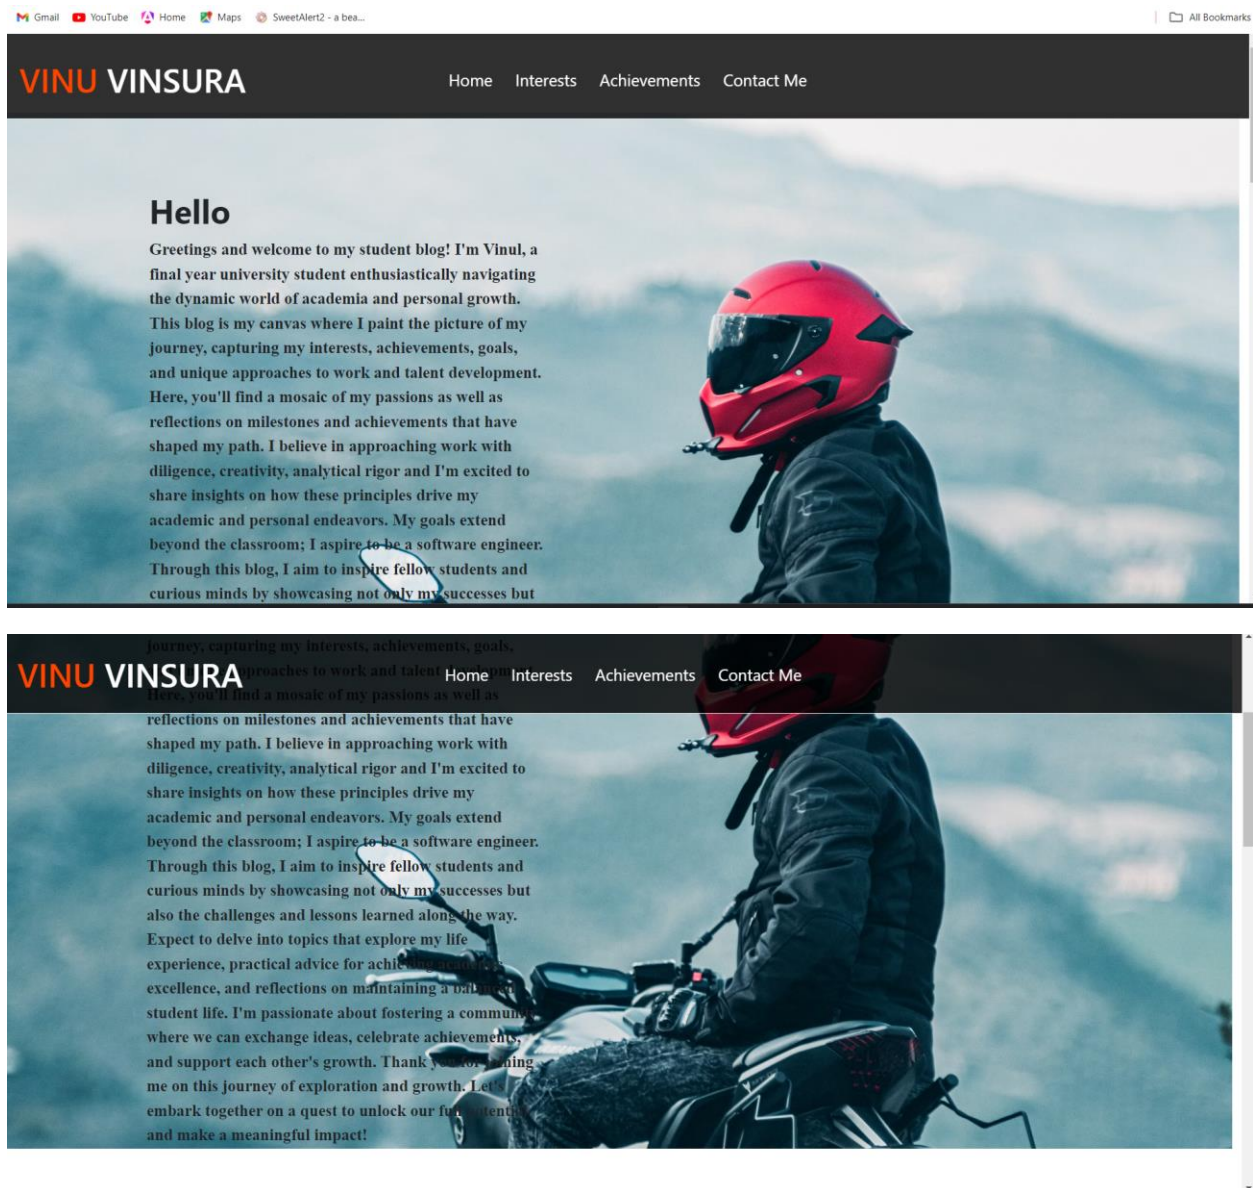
Gmail YouTube Home Maps SweetAlert2 - a bea... All Bookmarks

VINU VINSURA

Home Interests Achievements Contact Me

Hello

Greetings and welcome to my student blog! I'm Vinul, a final year university student enthusiastically navigating the dynamic world of academia and personal growth. This blog is my canvas where I paint the picture of my journey, capturing my interests, achievements, goals, and unique approaches to work and talent development. Here, you'll find a mosaic of my passions as well as reflections on milestones and achievements that have shaped my path. I believe in approaching work with diligence, creativity, analytical rigor and I'm excited to share insights on how these principles drive my academic and personal endeavors. My goals extend beyond the classroom; I aspire to be a software engineer. Through this blog, I aim to inspire fellow students and curious minds by showcasing not only my successes but

journey, capturing my interests, achievements, goals,

VINU VINSURA

Home Interests Achievements Contact Me

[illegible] approaches to work and talent development. Here, you'll find a mosaic of my passions as well as reflections on milestones and achievements that have shaped my path. I believe in approaching work with diligence, creativity, analytical rigor and I'm excited to share insights on how these principles drive my academic and personal endeavors. My goals extend beyond the classroom; I aspire to be a software engineer. Through this blog, I aim to inspire fellow students and curious minds by showcasing not only my successes but also the challenges and lessons learned along the way. Expect to delve into topics that explore my life experience, practical advice for achi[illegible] excellence, and reflections on maintaining a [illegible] student life. I'm passionate about fostering a commu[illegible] where we can exchange ideas, celebrate achievements, and support each other's growth. Thank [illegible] me on this journey of exploration and growth. Let's embark together on a quest to unlock our fu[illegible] and make a meaningful impact!